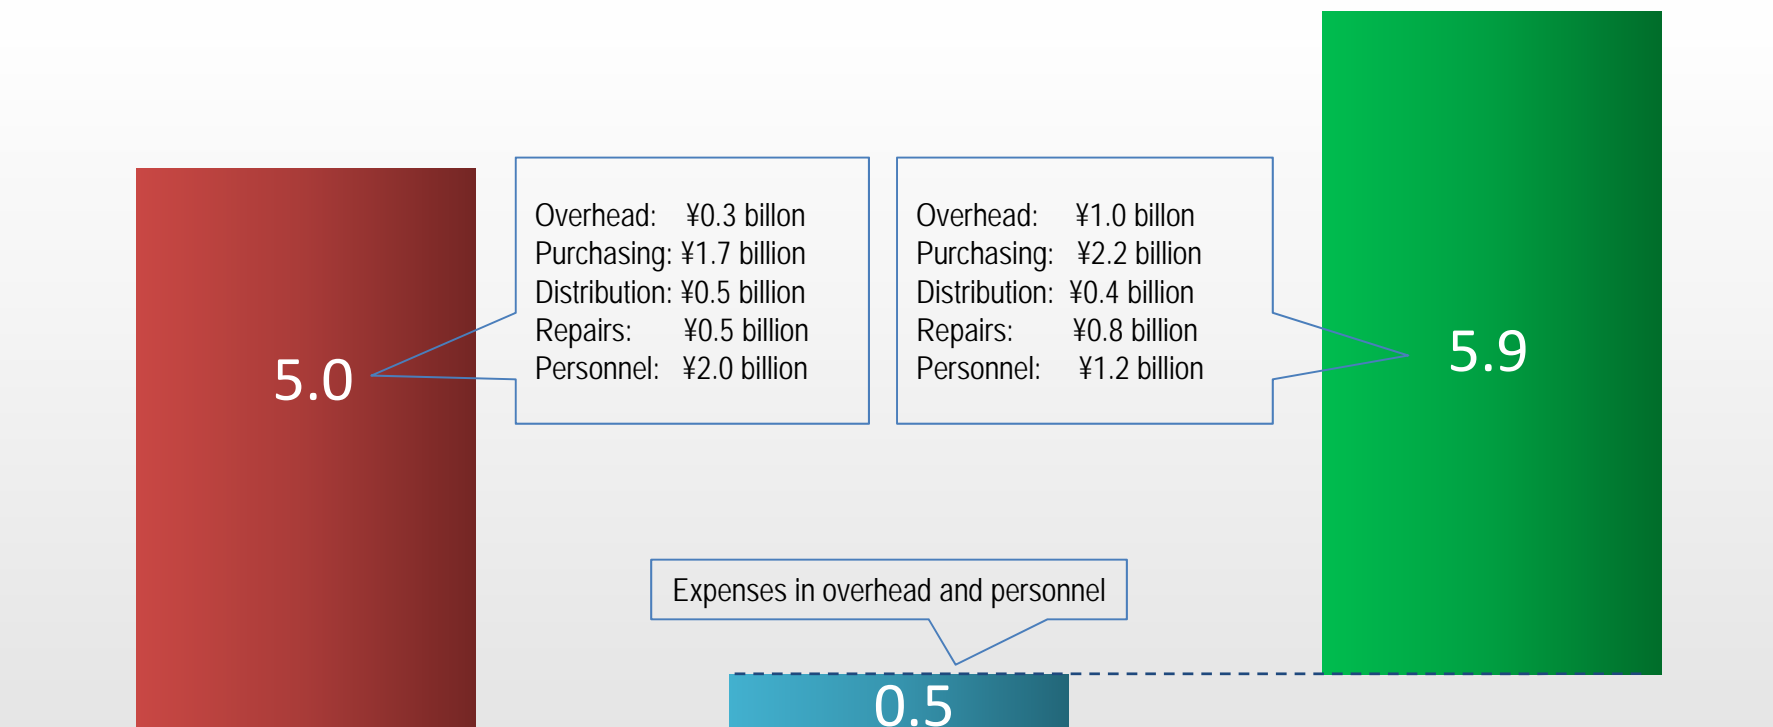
5.0

Overhead: ¥0.3 billon
Purchasing: ¥1.7 billion
Distribution: ¥0.5 billion
Repairs: ¥0.5 billion
Personnel: ¥2.0 billion

Overhead: ¥1.0 billon
Purchasing: ¥2.2 billion
Distribution: ¥0.4 billion
Repairs: ¥0.8 billion
Personnel: ¥1.2 billion

5.9

Expenses in overhead and personnel

0.5